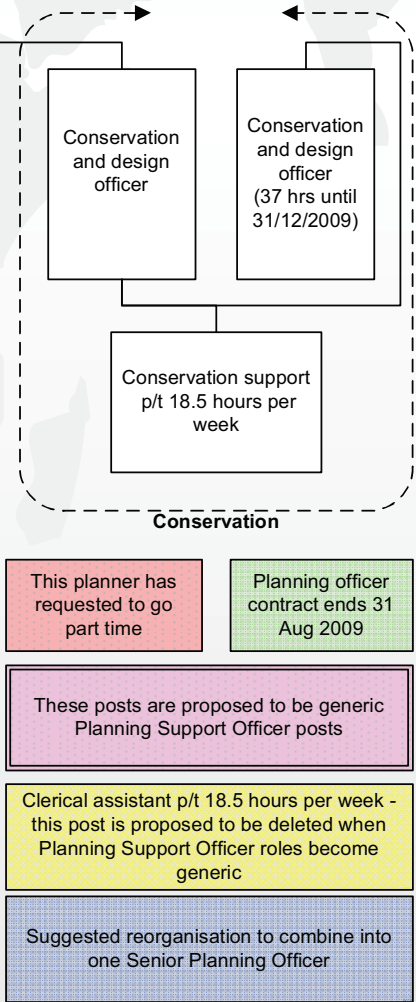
Conservation and design officer

Conservation and design officer (37 hrs until 31/12/2009)

Conservation support p/t 18.5 hours per week

Conservation

This planner has requested to go part time

Planning officer contract ends 31 Aug 2009

These posts are proposed to be generic Planning Support Officer posts

Clerical assistant p/t 18.5 hours per week - this post is proposed to be deleted when Planning Support Officer roles become generic

Suggested reorganisation to combine into one Senior Planning Officer